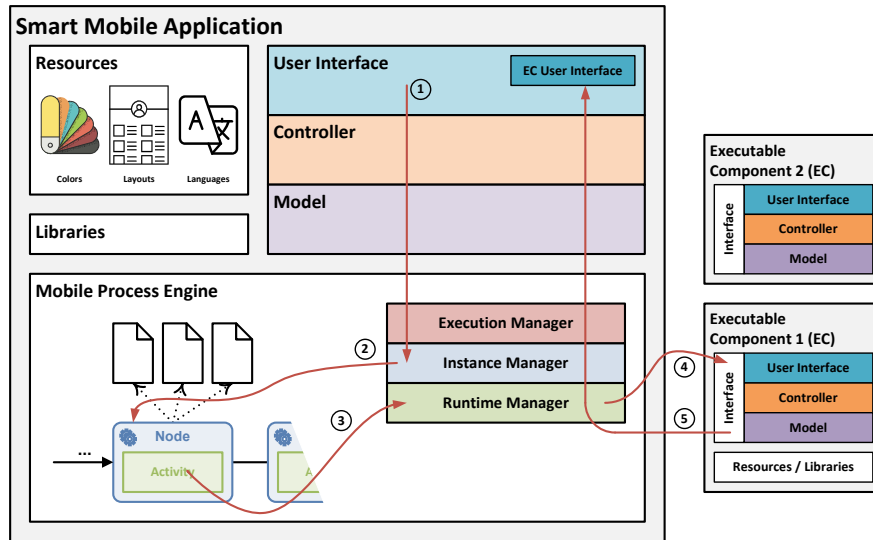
Smart Mobile Application

Resources

Colors

Layouts

Languages

Libraries

User Interface

EC User Interface

1

Controller

Model

Mobile Process Engine

Execution Manager

2

Instance Manager

3

Runtime Manager

Node

Activity

...

A

Executable Component 2 (EC)

Interface

User Interface

Controller

Model

Executable Component 1 (EC)

4

Interface

User Interface

Controller

5

Model

Resources / Libraries